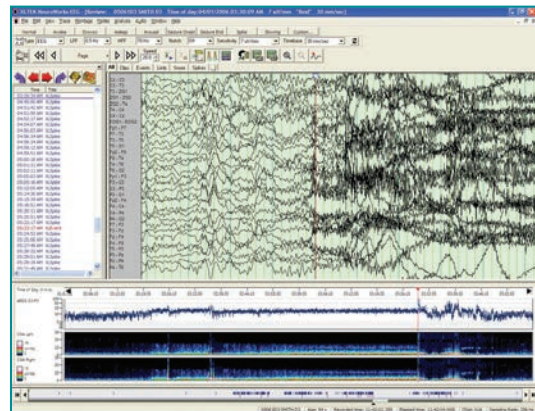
XLTEK NeuroWorks EEG - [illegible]
File Edit View Tools Montage Notes Analysis Audio Window Help
Normal Review Seizure Arousal Seizure Onset Seizure End Spike Snoring Custom
Page
All Clips Events Links Trends Options
Time Title
Fp1 - F3
F3 - C3
C3 - P3
P3 - O1
Fp2 - F4
F4 - C4
C4 - P4
P4 - O2
Fp1 - F7
F7 - T3
T3 - T5
T5 - O1
Fp2 - F8
F8 - T4
T4 - T6
T6 - O2
Fz - Cz
Cz - Pz
Time of Day (h:m:s)
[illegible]